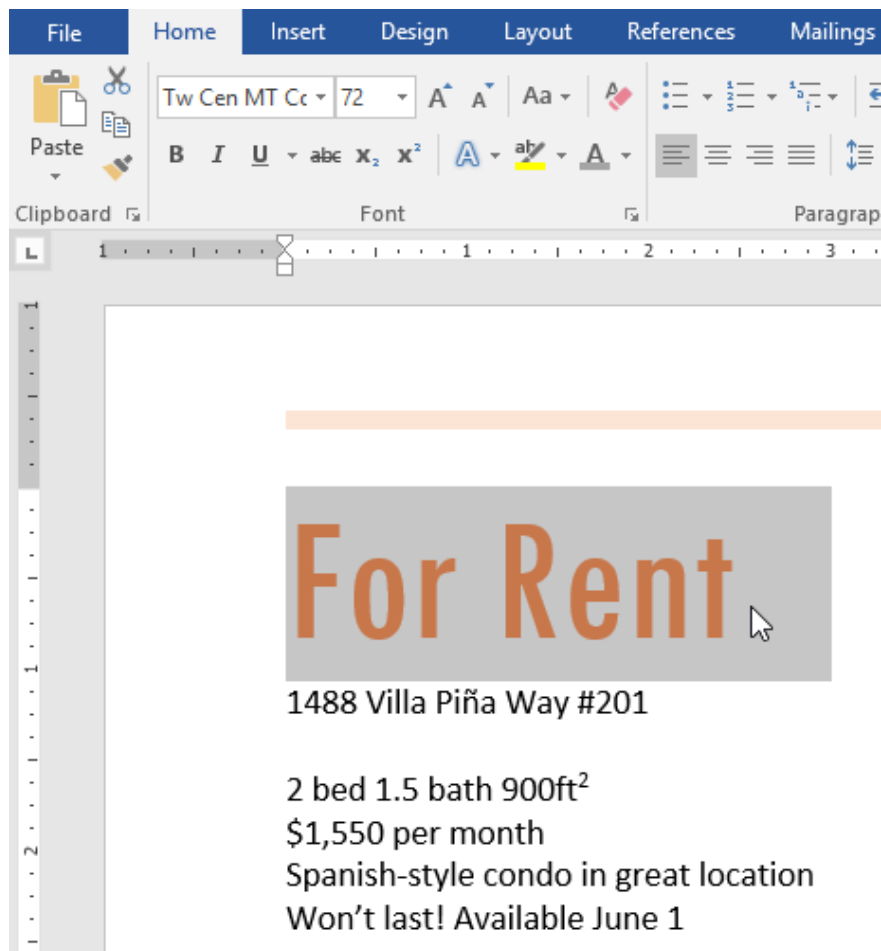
File Home Insert Design Layout References Mailings

Paste

Tw Cen MT Cc 72

A A Aa

B I U abc $x_2$ $x^2$

A A

Clipboard Font Paragrap

1 1 2 3

For Rent

1488 Villa Piña Way #201

2 bed 1.5 bath 900ft$^2$
\$1,550 per month
Spanish-style condo in great location
Won’t last! Available June 1